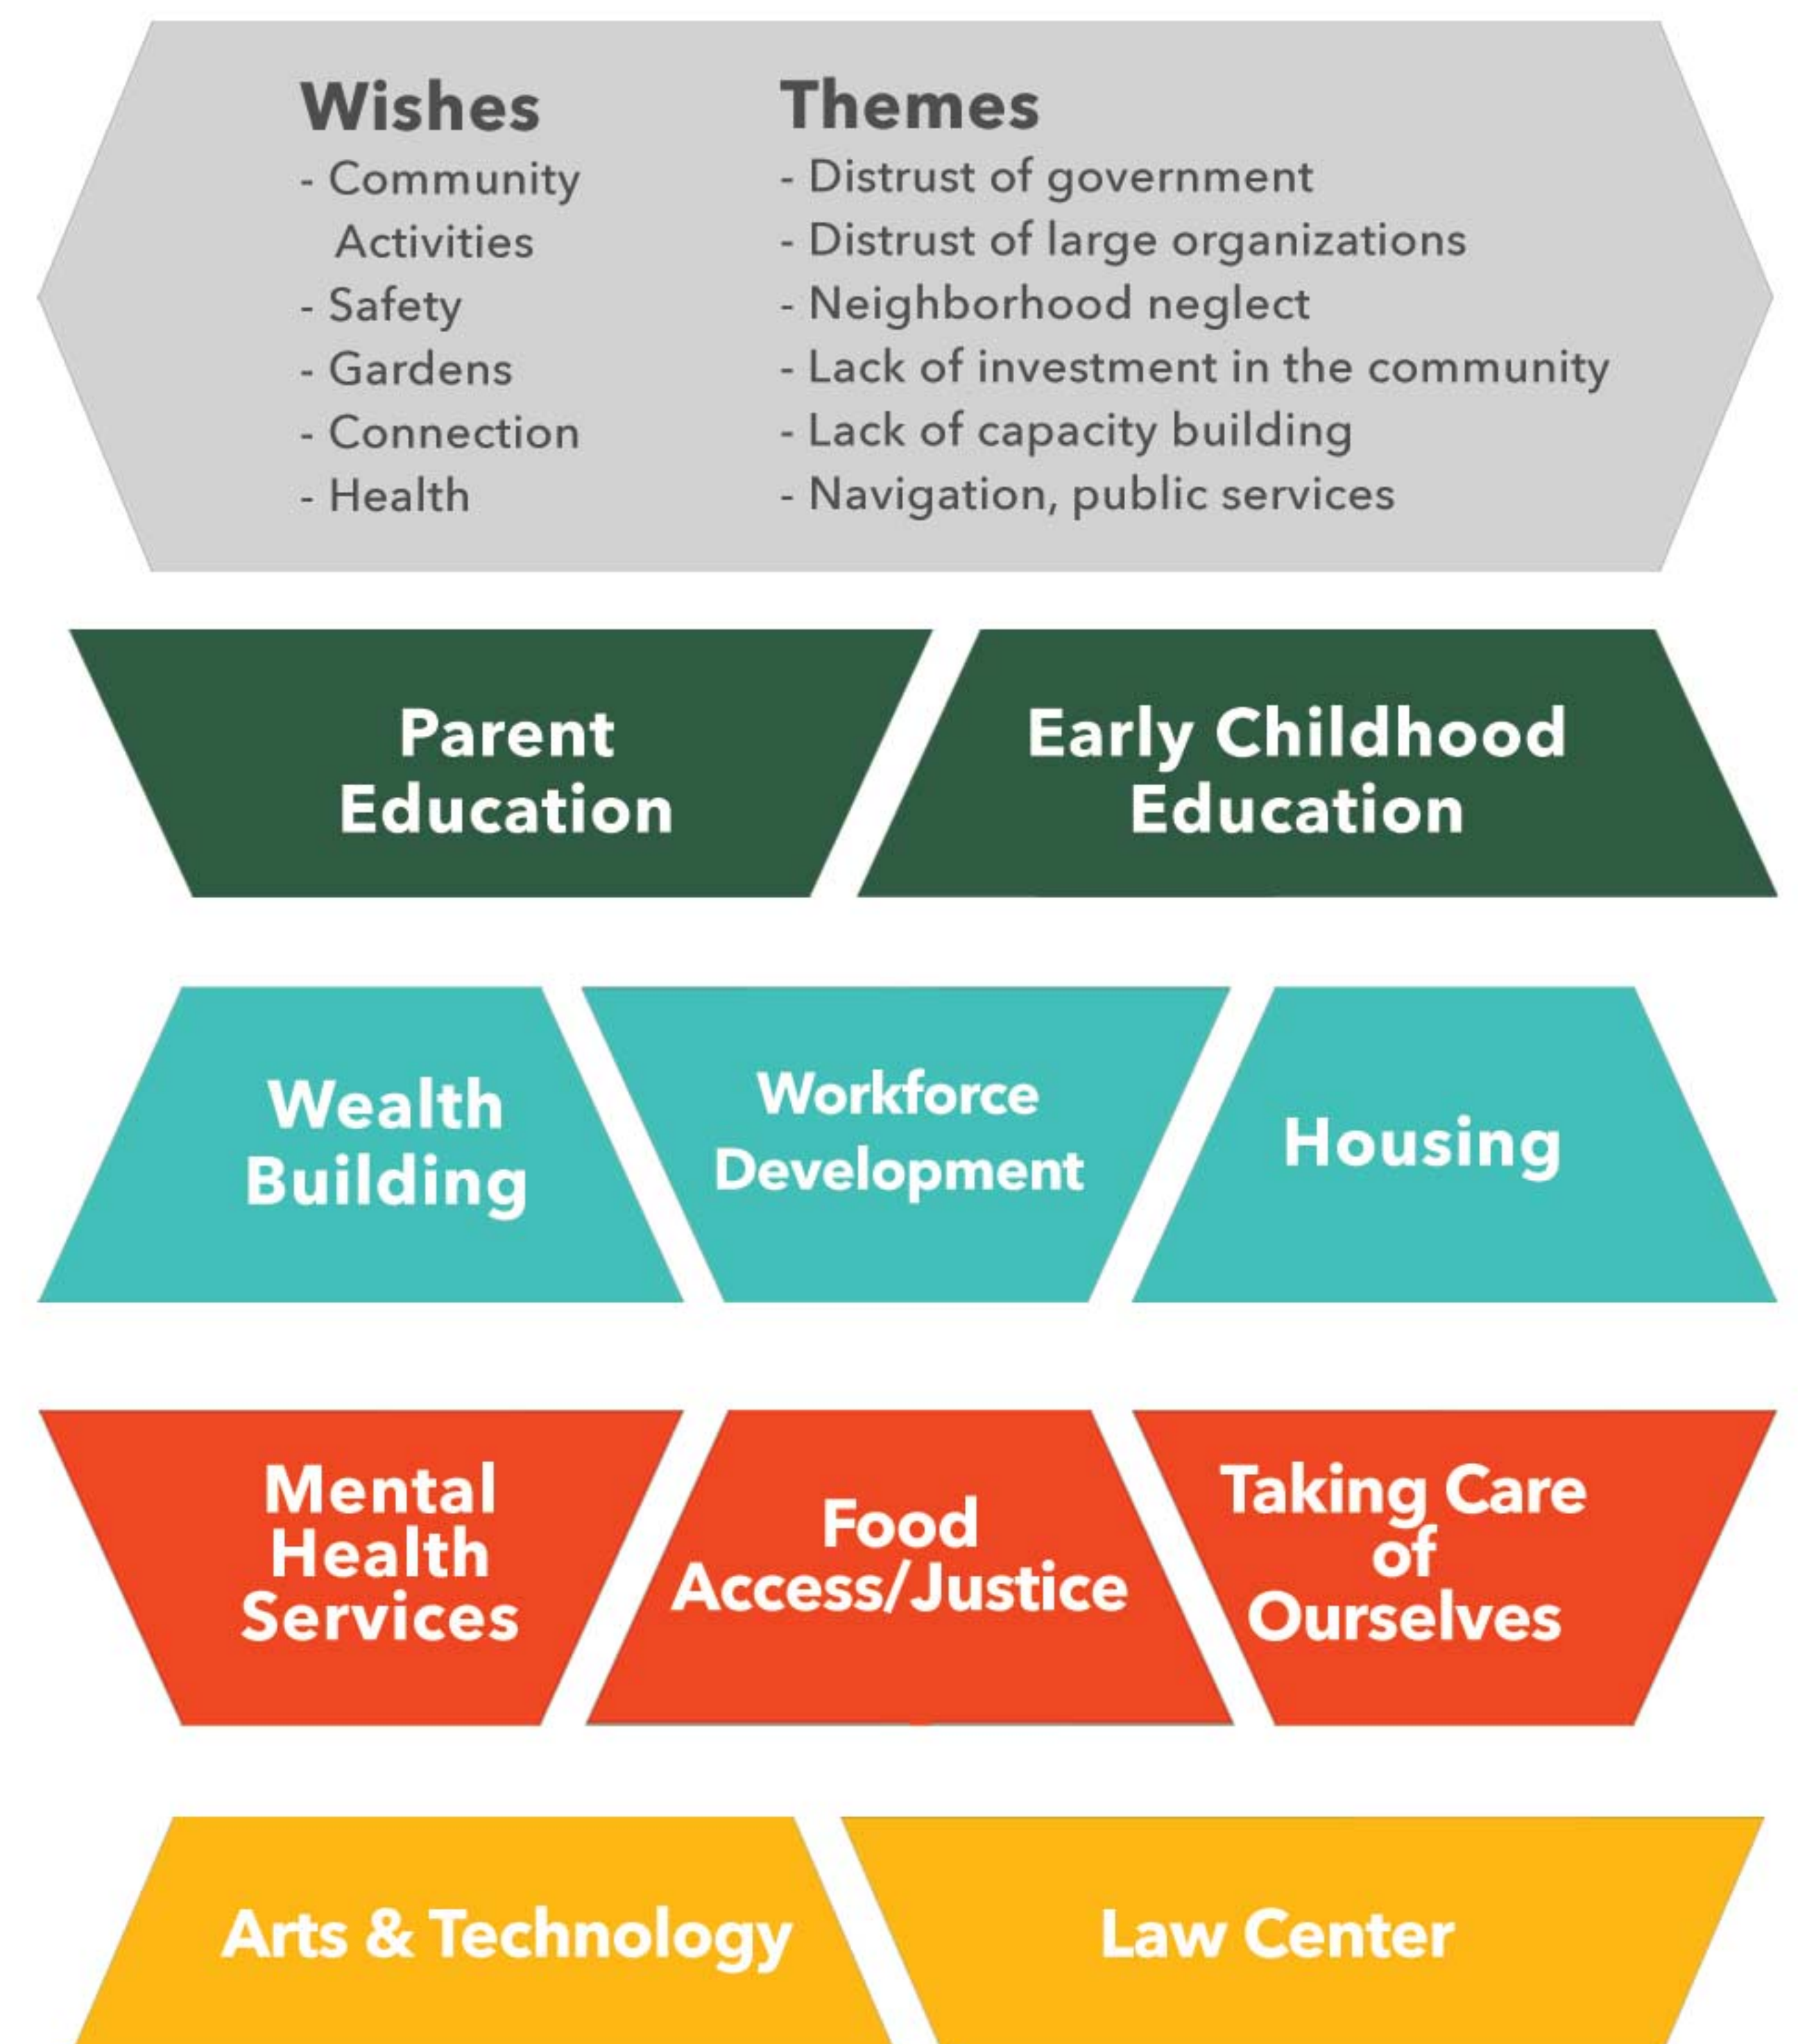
Wishes
- Community Activities
- Safety
- Gardens
- Connection
- Health

Themes
- Distrust of government
- Distrust of large organizations
- Neighborhood neglect
- Lack of investment in the community
- Lack of capacity building
- Navigation, public services

Parent Education

Early Childhood Education

Wealth Building

Workforce Development

Housing

Mental Health Services

Food Access/Justice

Taking Care of Ourselves

Arts & Technology

Law Center